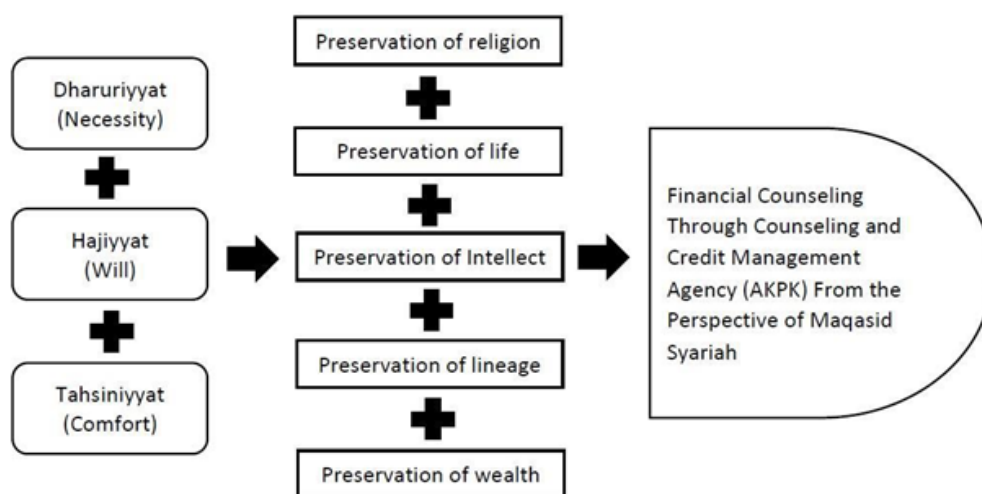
Dharuriyyat (Necessity)

Hajiyyat (Will)

Tahsiniyyat (Comfort)

Preservation of religion

Preservation of life

Preservation of Intellect

Preservation of lineage

Preservation of wealth

Financial Counseling Through Counseling and Credit Management Agency (AKPK) From the Perspective of Maqasid Syariah